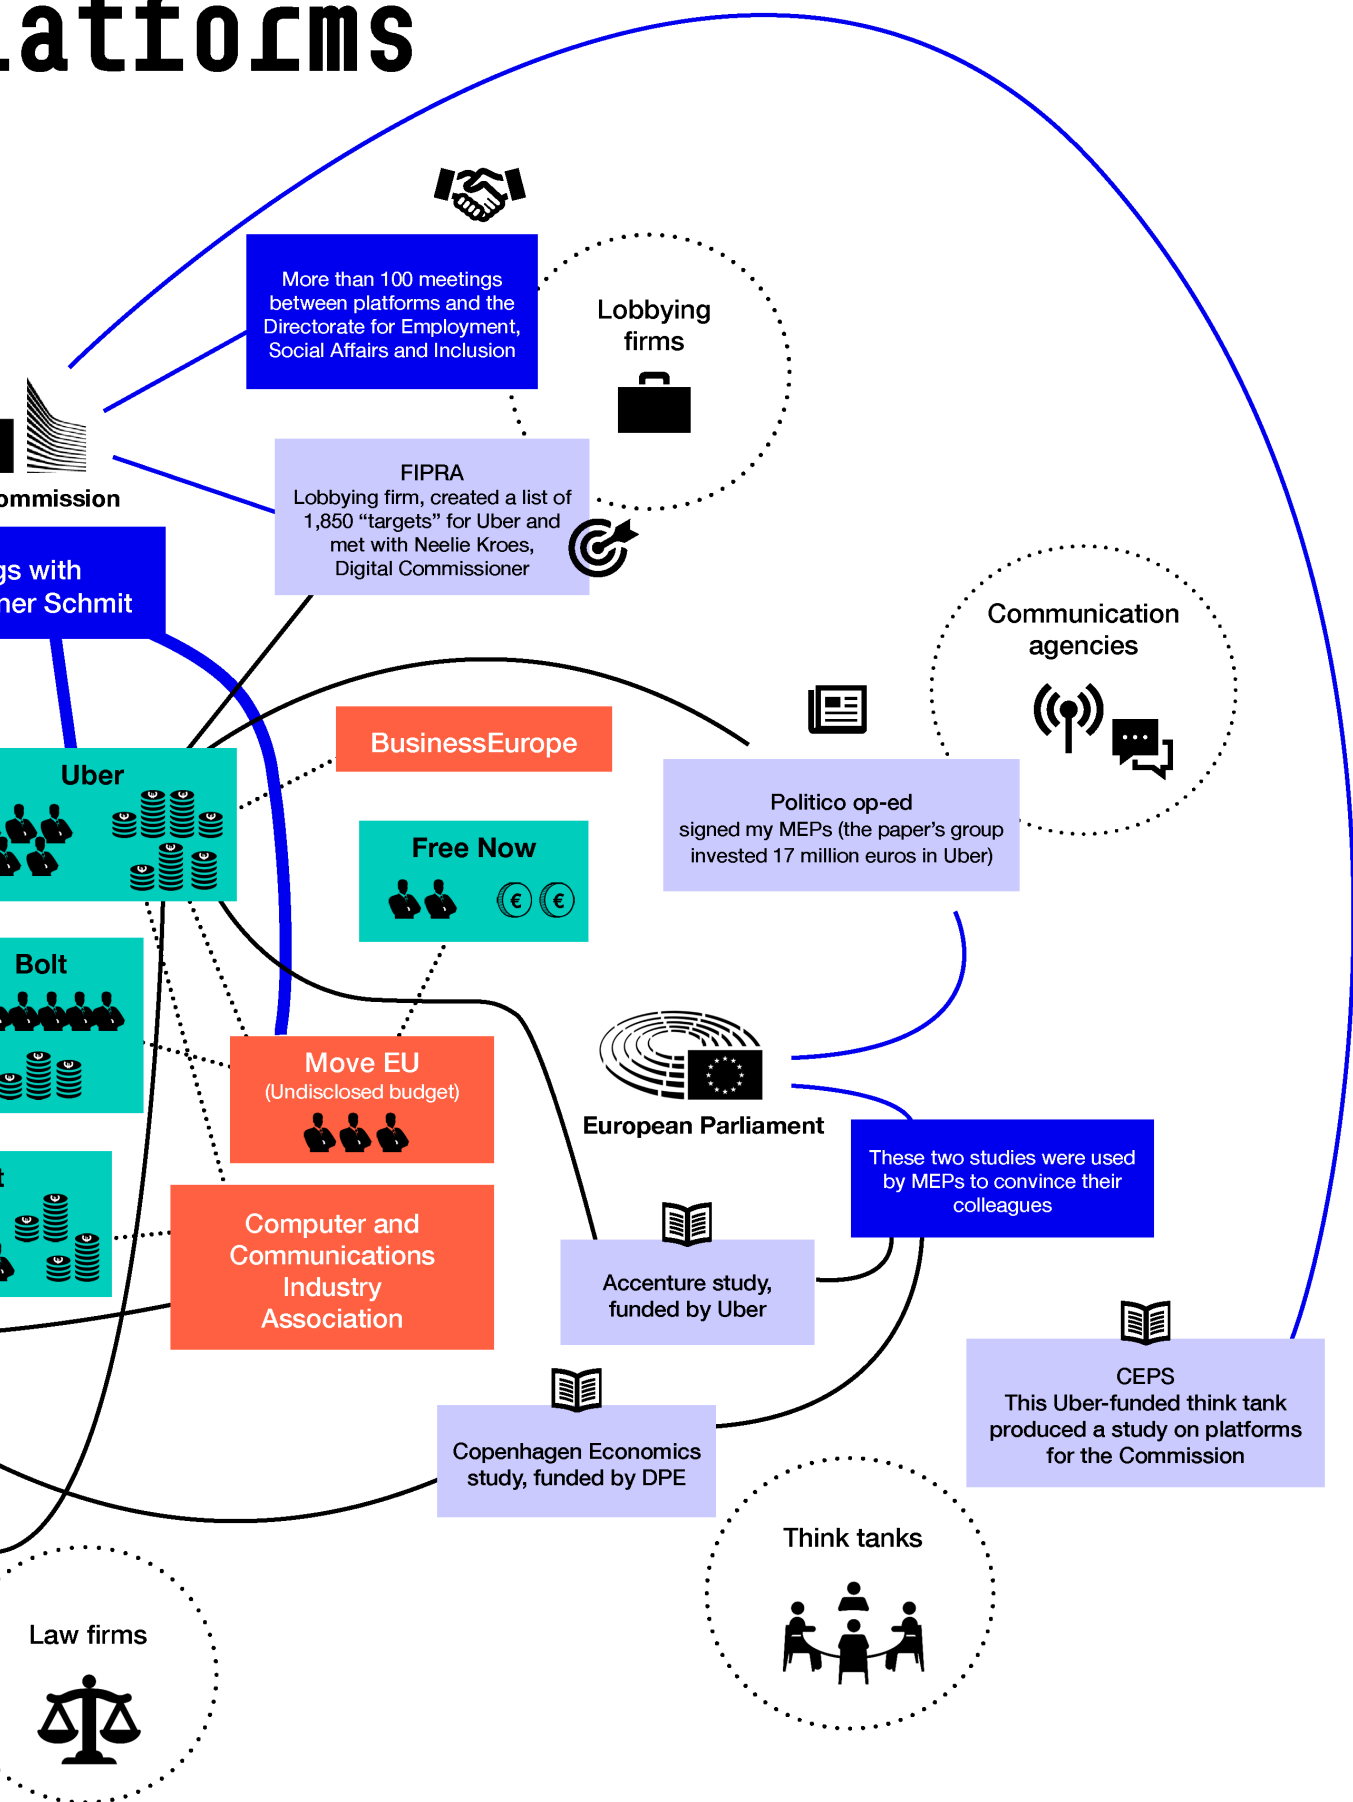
latforms

More than 100 meetings between platforms and the Directorate for Employment, Social Affairs and Inclusion

Lobbying firms

ommission

FIPRA
Lobbying firm, created a list of 1,850 “targets” for Uber and met with Neelie Kroes, Digital Commissioner

gs with
ner Schmit

Communication agencies

BusinessEurope

Uber

Politico op-ed
signed my MEPs (the paper’s group invested 17 million euros in Uber)

Free Now

Bolt

European Parliament

Move EU
(Undisclosed budget)

These two studies were used by MEPs to convince their colleagues

t

Computer and Communications Industry Association

Accenture study, funded by Uber

CEPS
This Uber-funded think tank produced a study on platforms for the Commission

Copenhagen Economics study, funded by DPE

Think tanks

Law firms